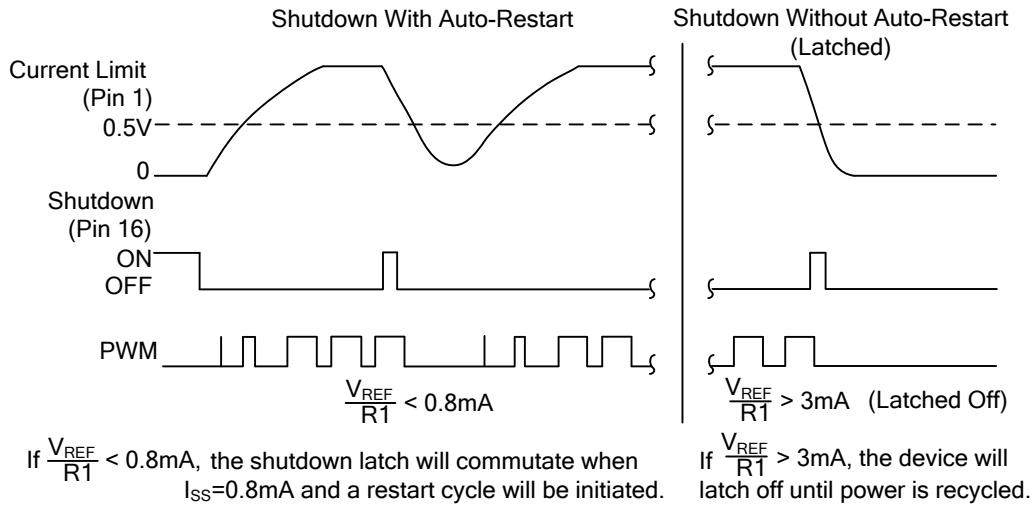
Shutdown With Auto-Restart

Shutdown Without Auto-Restart (Latched)

Current Limit (Pin 1)

0.5V

0

Shutdown (Pin 16)

ON

OFF

PWM

$\frac{V_{REF}}{R1}$ < 0.8mA

$\frac{V_{REF}}{R1}$ > 3mA (Latched Off)

If $\frac{V_{REF}}{R1}$ < 0.8mA, the shutdown latch will commutate when $I_{SS}$=0.8mA and a restart cycle will be initiated.

If $\frac{V_{REF}}{R1}$ > 3mA, the device will latch off until power is recycled.